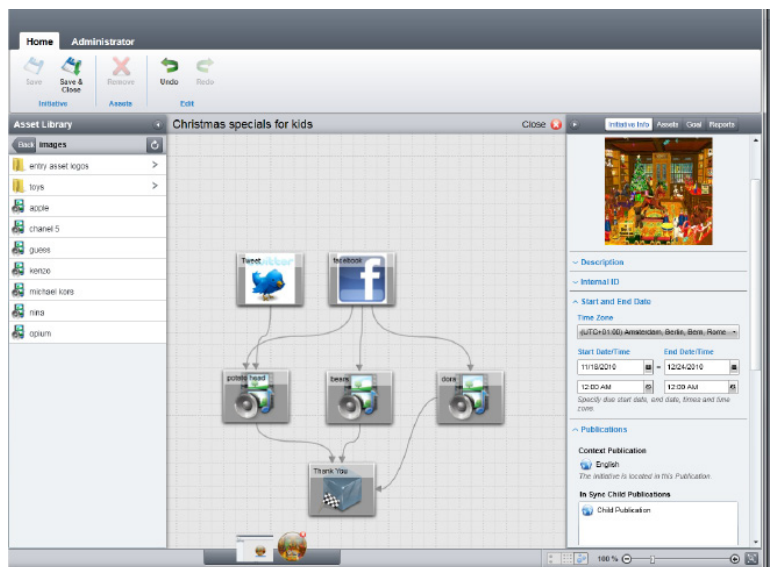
Home Administrator

Save Save & Close Remove Undo Redo
Initiative Assets Edit

Asset Library

Back images

entry asset logos
toys
apple
chanel 5
guess
kenzo
michael kors
nina
opium

Christmas specials for kids

Close

Tweet twitter
facebook

potato head
bears
dora

Thank You

Initiative Info Assets Goal Reports

Description
Internal ID
Start and End Date
Time Zone
(UTC+01:00) Amsterdam, Berlin, Bern, Rome
Start Date/Time
End Date/Time
11/19/2010
12/24/2010
12:00 AM
12:00 AM
Specify due start date, end date, times and time zone.

Publications
Context Publication
English
The Initiative is located in this Publication.
In Sync Child Publications
Child Publication

100 %